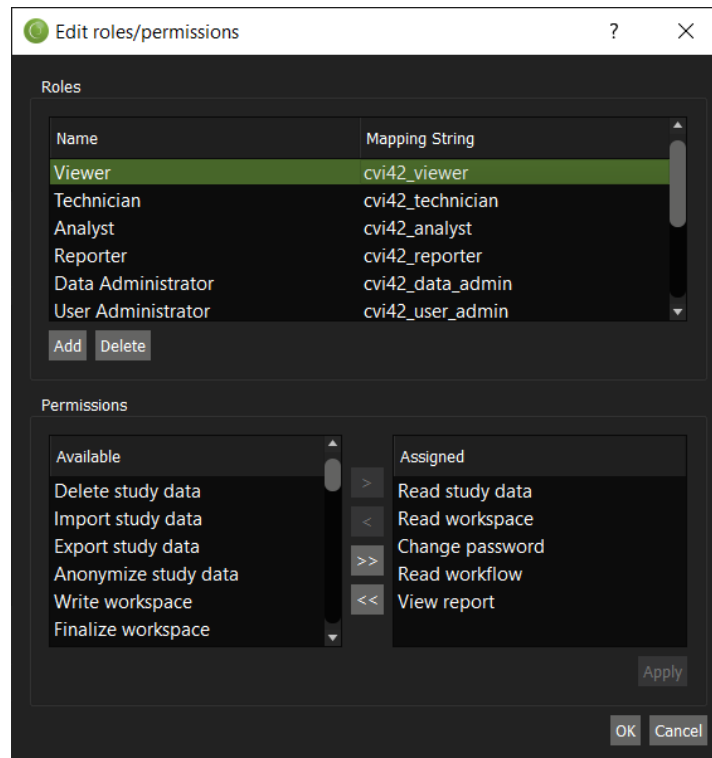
Edit roles/permissions ? ×

Roles

| Name | Mapping String |
|---|---|
| Viewer | cvi42_viewer |
| Technician | cvi42_technician |
| Analyst | cvi42_analyst |
| Reporter | cvi42_reporter |
| Data Administrator | cvi42_data_admin |
| User Administrator | cvi42_user_admin |

Add Delete

Permissions

Available
Delete study data
Import study data
Export study data
Anonymize study data
Write workspace
Finalize workspace

> < >> <<

Assigned
Read study data
Read workspace
Change password
Read workflow
View report

Apply

OK Cancel